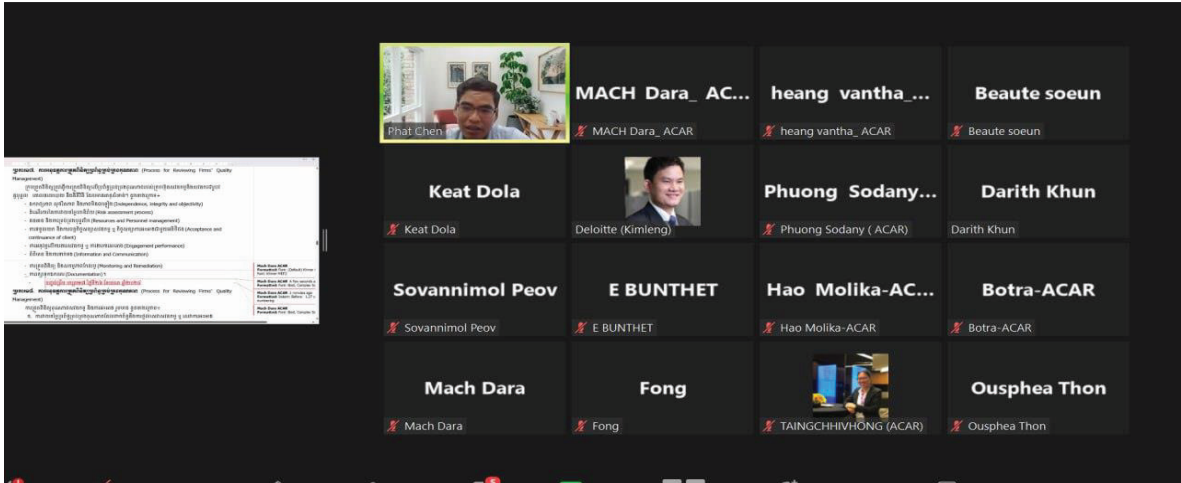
Phat Chen

MACH Dara_ AC...
MACH Dara_ ACAR

heang vantha_...
heang vantha_ ACAR

Beaute soeun
Beaute soeun

Keat Dola
Keat Dola

Deloitte (Kimleng)

Phuong Sodany...
Phuong Sodany ( ACAR)

Darith Khun
Darith Khun

Sovannimol Peov
Sovannimol Peov

E BUNTHET
E BUNTHET

Hao Molika-AC...
Hao Molika-ACAR

Botra-ACAR
Botra-ACAR

Mach Dara
Mach Dara

Fong
Fong

TAINGCHHIVHONG (ACAR)

Ousphea Thon
Ousphea Thon

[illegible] (Process for Reviewing Firms' Quality Management)
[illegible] (Independence, integrity and objectivity)
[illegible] (Risk assessment process)
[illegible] (Resources and Personnel management)
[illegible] (Acceptance and continuance of client)
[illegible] (Engagement performance)
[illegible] (Information and Communication)
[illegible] (Monitoring and Remediation)
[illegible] (Documentation)
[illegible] (Process for Reviewing Firms' Quality Management)
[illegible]
Mach Dara ACAR
Formatted: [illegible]